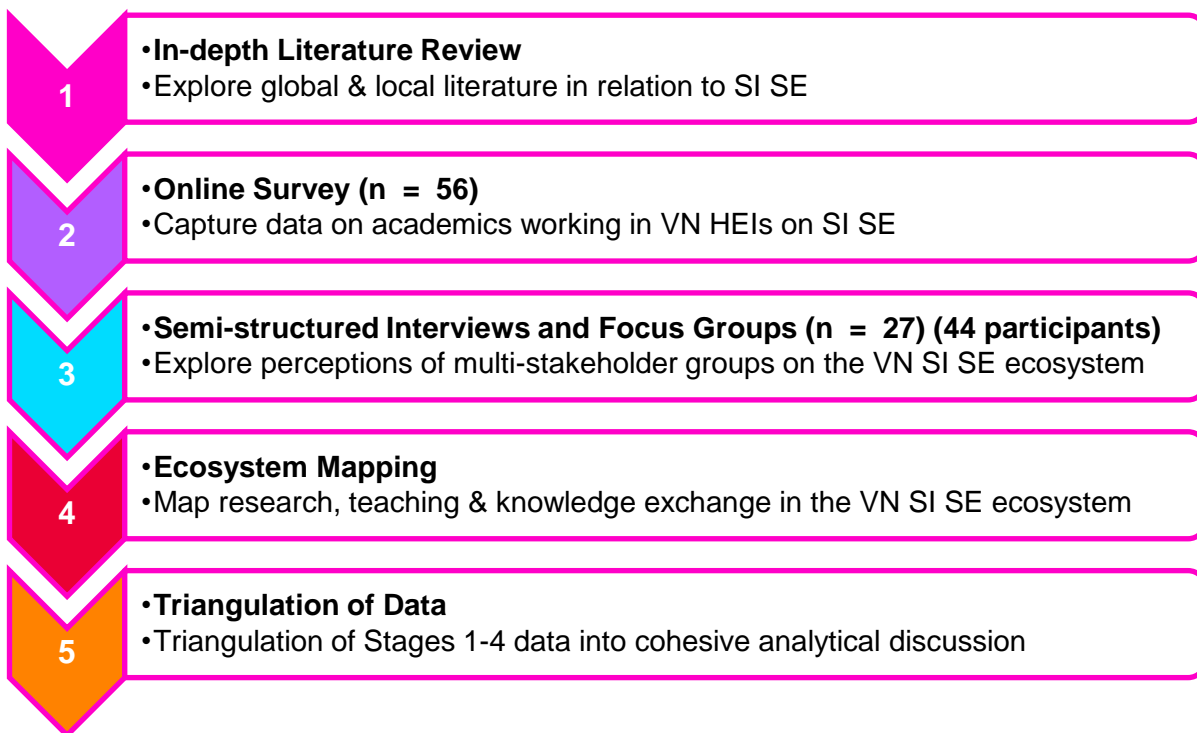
1

•In-depth Literature Review
•Explore global & local literature in relation to SI SE

2

•Online Survey (n = 56)
•Capture data on academics working in VN HEIs on SI SE

3

•Semi-structured Interviews and Focus Groups (n = 27) (44 participants)
•Explore perceptions of multi-stakeholder groups on the VN SI SE ecosystem

4

•Ecosystem Mapping
•Map research, teaching & knowledge exchange in the VN SI SE ecosystem

5

•Triangulation of Data
•Triangulation of Stages 1-4 data into cohesive analytical discussion